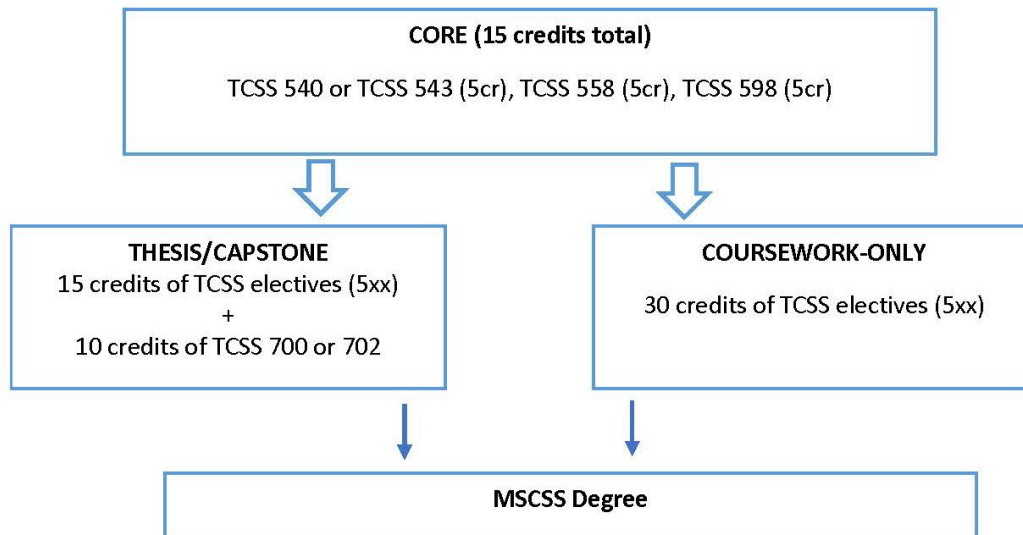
CORE (15 credits total)

TCSS 540 or TCSS 543 (5cr), TCSS 558 (5cr), TCSS 598 (5cr)

THESIS/CAPSTONE
15 credits of TCSS electives (5xx)
+
10 credits of TCSS 700 or 702

COURSEWORK-ONLY

30 credits of TCSS electives (5xx)

MSCSS Degree